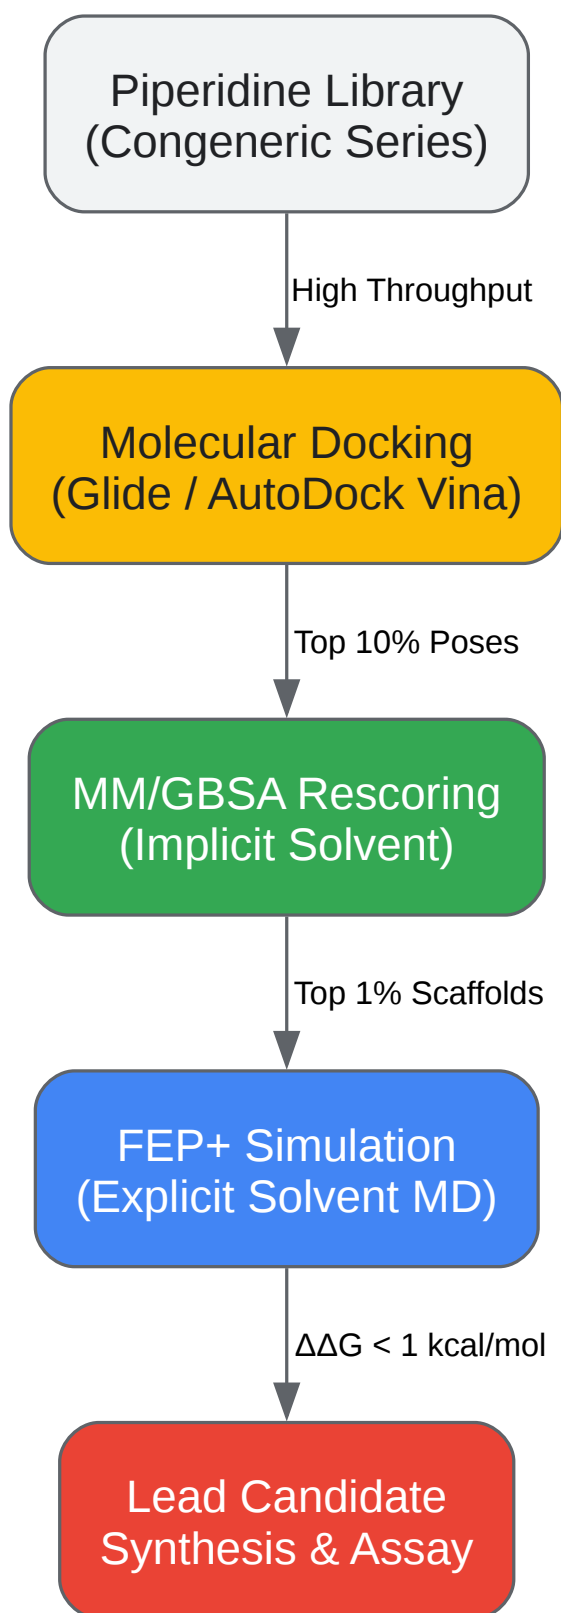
Piperidine Library
(Congeneric Series)

High Throughput

Molecular Docking
(Glide / AutoDock Vina)

Top 10% Poses

MM/GBSA Rescoring
(Implicit Solvent)

Top 1% Scaffolds

FEP+ Simulation
(Explicit Solvent MD)

$\Delta\Delta G$ < 1 kcal/mol

Lead Candidate
Synthesis & Assay